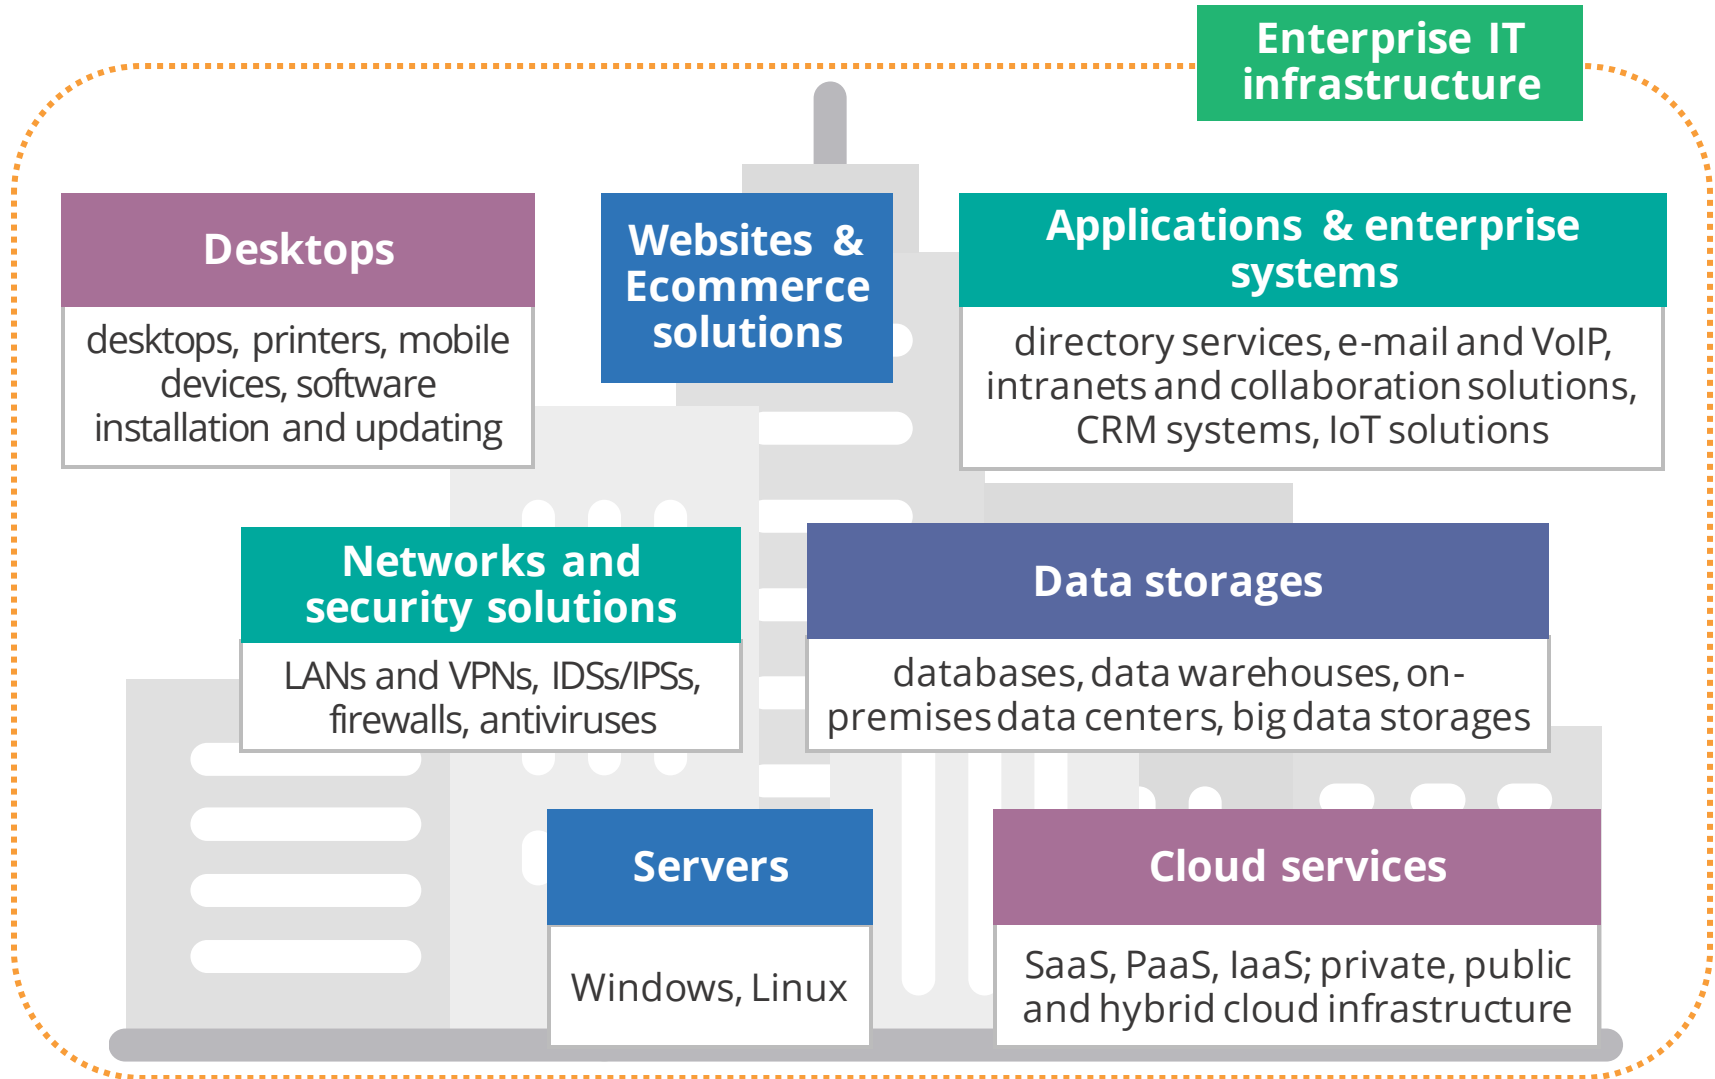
Enterprise IT infrastructure

Desktops

desktops, printers, mobile devices, software installation and updating

Websites & Ecommerce solutions

Applications & enterprise systems

directory services, e-mail and VoIP, intranets and collaboration solutions, CRM systems, IoT solutions

Networks and security solutions

LANs and VPNs, IDSs/IPSs, firewalls, antiviruses

Data storages

databases, data warehouses, on-premises data centers, big data storages

Servers

Windows, Linux

Cloud services

SaaS, PaaS, IaaS; private, public and hybrid cloud infrastructure